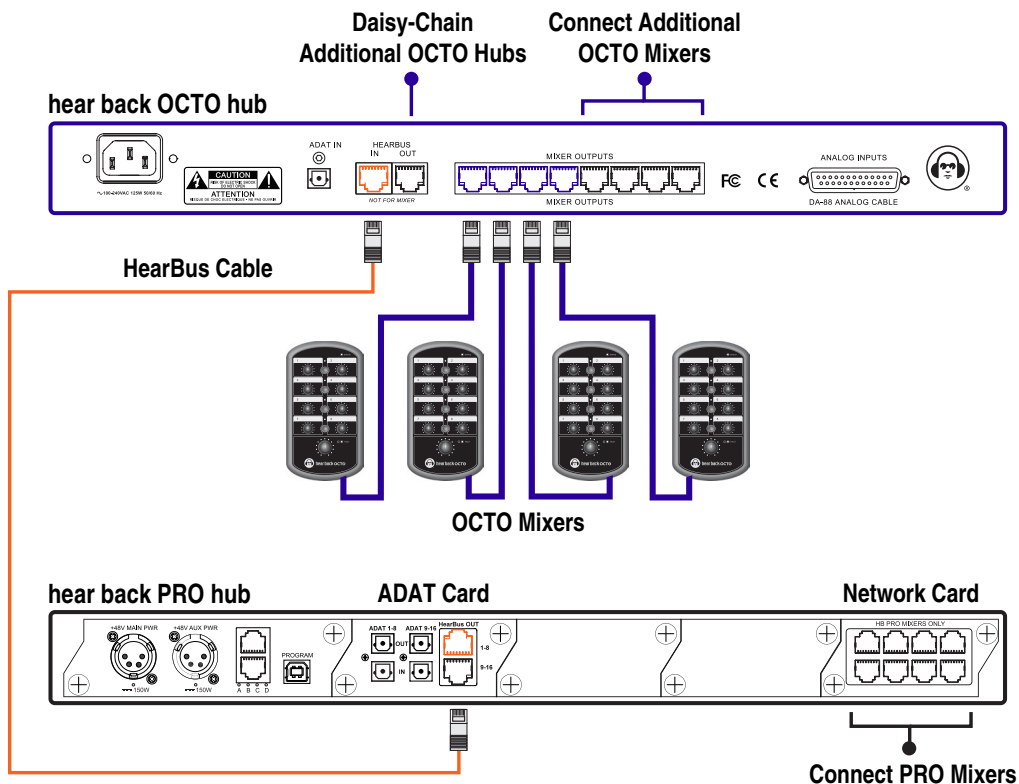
Daisy-Chain Additional OCTO Hubs

Connect Additional OCTO Mixers

hear back OCTO hub

~100-240VAC 125W 50/60 Hz

CAUTION
RISK OF ELECTRIC SHOCK DO NOT OPEN
ATTENTION
RISQUE DE CHOC ELECTRIQUE • NE PAS OUVRIR

ADAT IN

HEARBUS
IN OUT
NOT FOR MIXER

MIXER OUTPUTS
MIXER OUTPUTS

FC CE

ANALOG INPUTS
DA-88 ANALOG CABLE

HearBus Cable

hear back octo
hear back octo
hear back octo
hear back octo

OCTO Mixers

hear back PRO hub

ADAT Card

Network Card

+48V MAIN PWR
150W
+48V AUX PWR
150W
A B C D
PROGRAM

ADAT 1-8
ADAT 9-16
OUT
IN
HearBus OUT
1-8
9-16

HB PRO MIXERS ONLY

Connect PRO Mixers